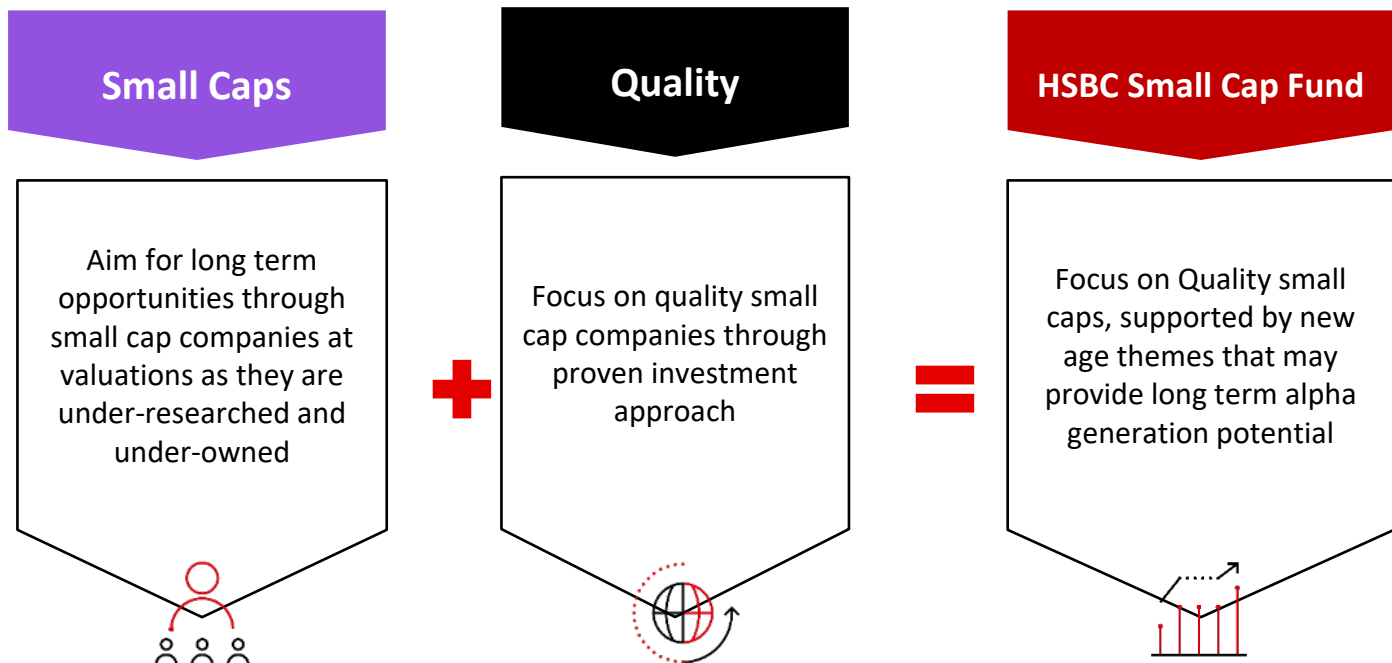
Small Caps

Aim for long term opportunities through small cap companies at valuations as they are under-researched and under-owned

Quality

Focus on quality small cap companies through proven investment approach

HSBC Small Cap Fund

Focus on Quality small caps, supported by new age themes that may provide long term alpha generation potential